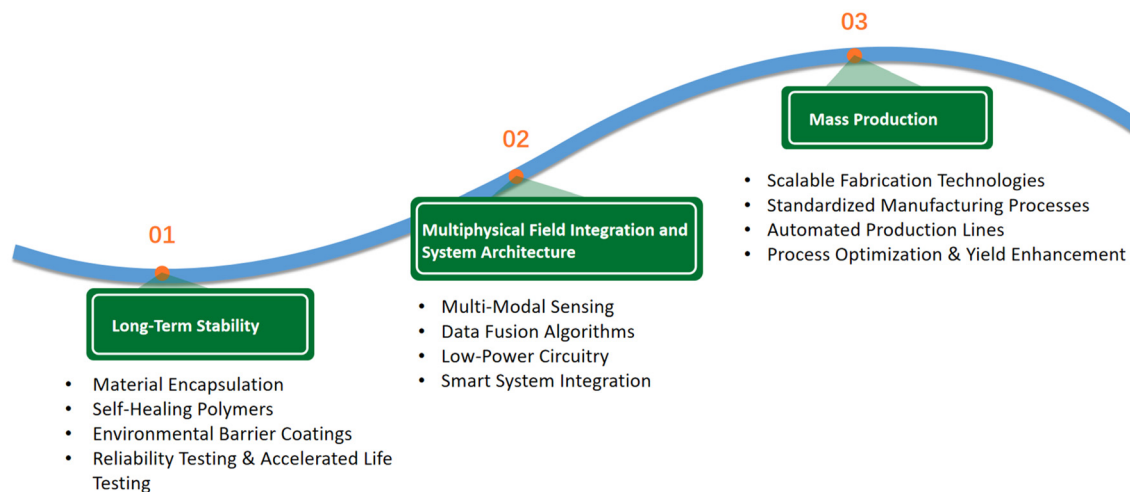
01

Long-Term Stability

- Material Encapsulation
- Self-Healing Polymers
- Environmental Barrier Coatings
- Reliability Testing & Accelerated Life Testing

02

Multiphysical Field Integration and System Architecture

- Multi-Modal Sensing
- Data Fusion Algorithms
- Low-Power Circuitry
- Smart System Integration

03

Mass Production

- Scalable Fabrication Technologies
- Standardized Manufacturing Processes
- Automated Production Lines
- Process Optimization & Yield Enhancement